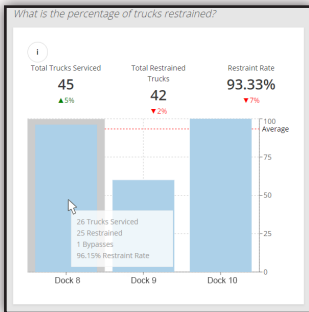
What is the percentage of trucks restrained?

i

Total Trucks Serviced
45
▲5%

Total Restrained Trucks
42
▼2%

Restraint Rate
93.33%
▼7%

100
Average
75
50
25
0

26 Trucks Serviced
25 Restrained
1 Bypasses
96.15% Restraint Rate

Dock 8
Dock 9
Dock 10